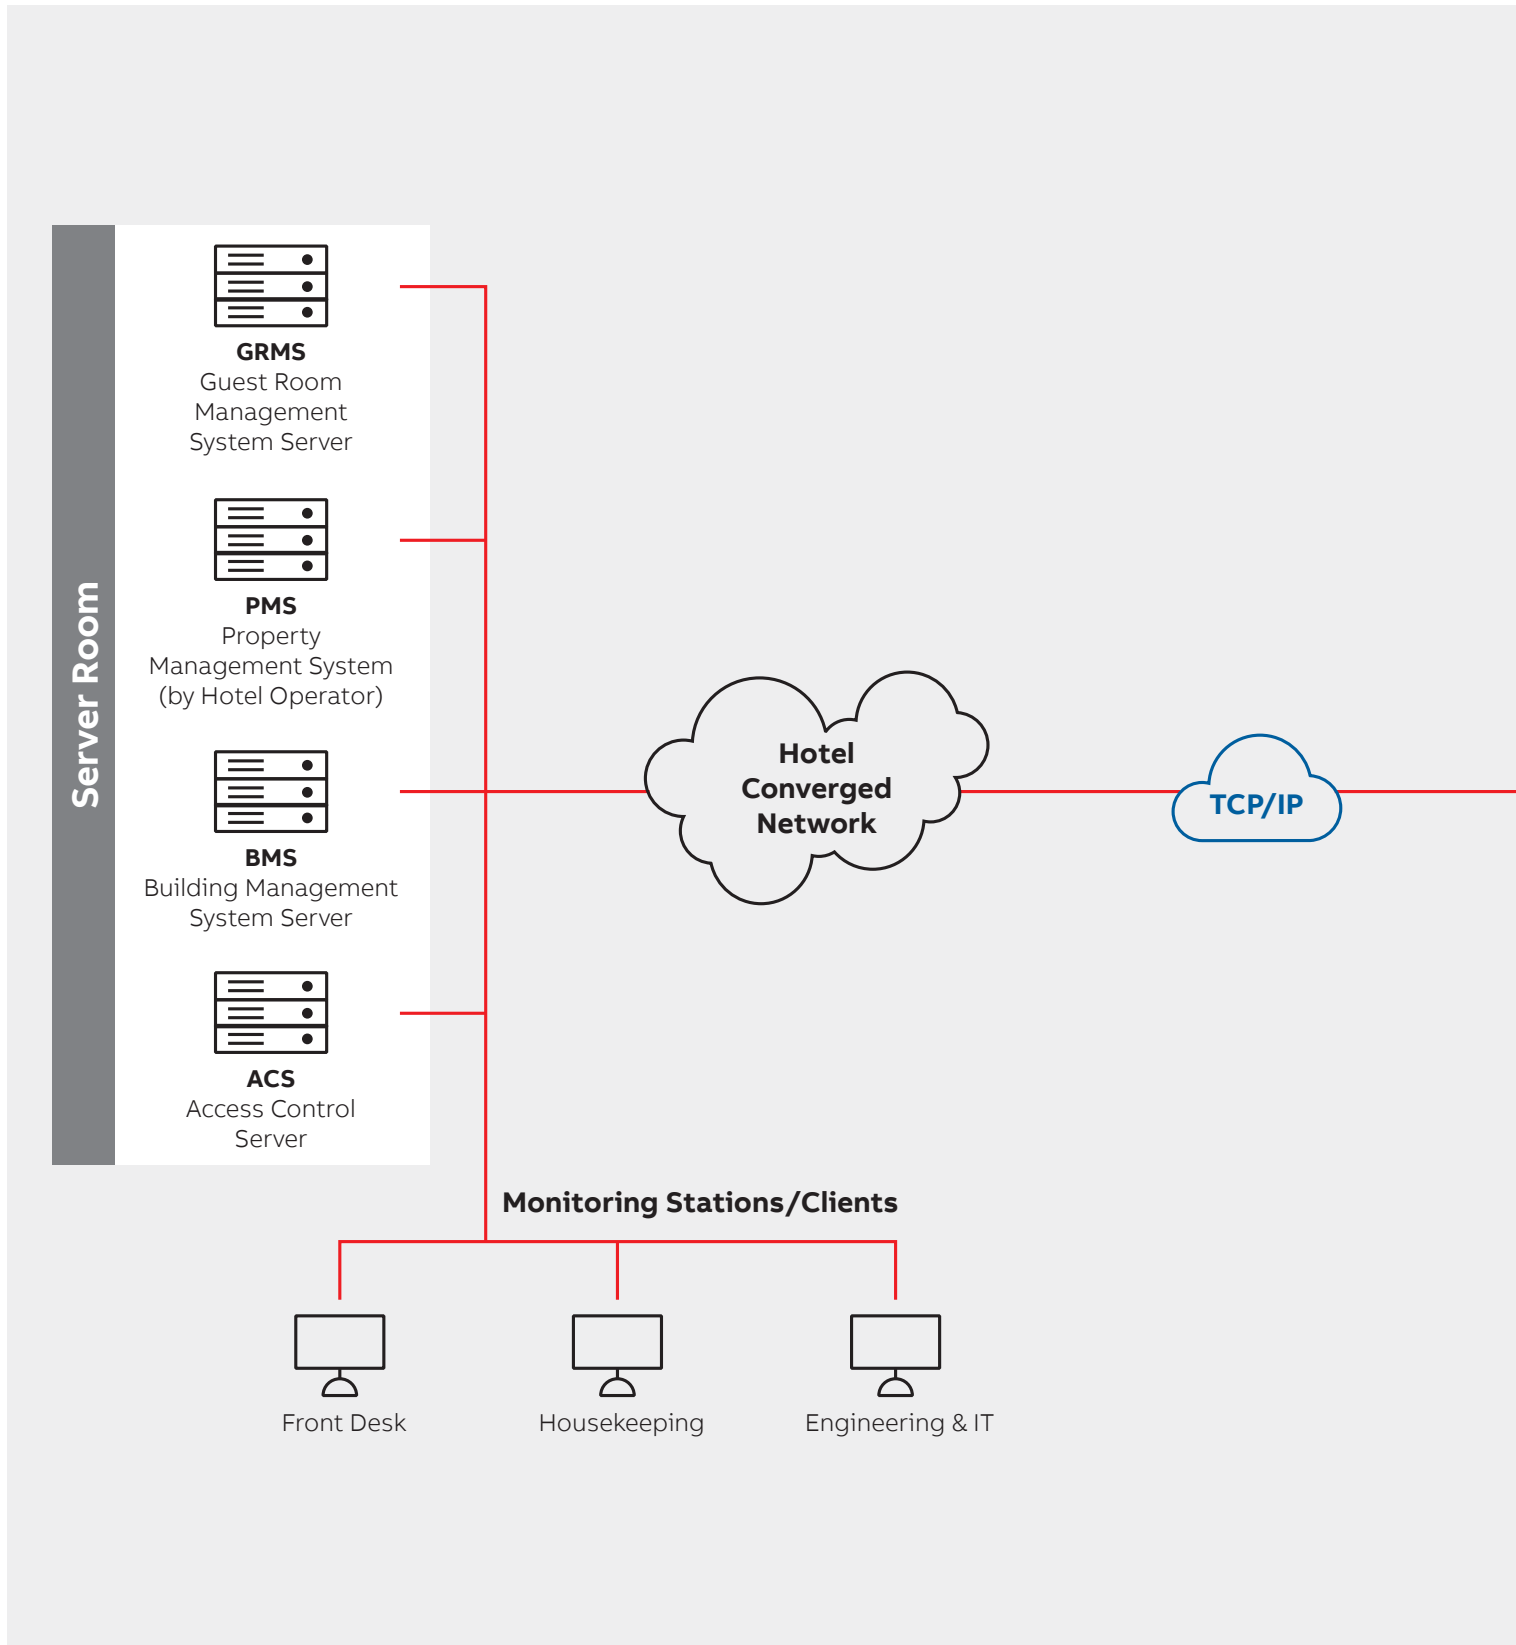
Server Room

GRMS
Guest Room Management System Server

PMS
Property Management System (by Hotel Operator)

BMS
Building Management System Server

ACS
Access Control Server

Hotel Converged Network

TCP/IP

Monitoring Stations/Clients

Front Desk

Housekeeping

Engineering & IT